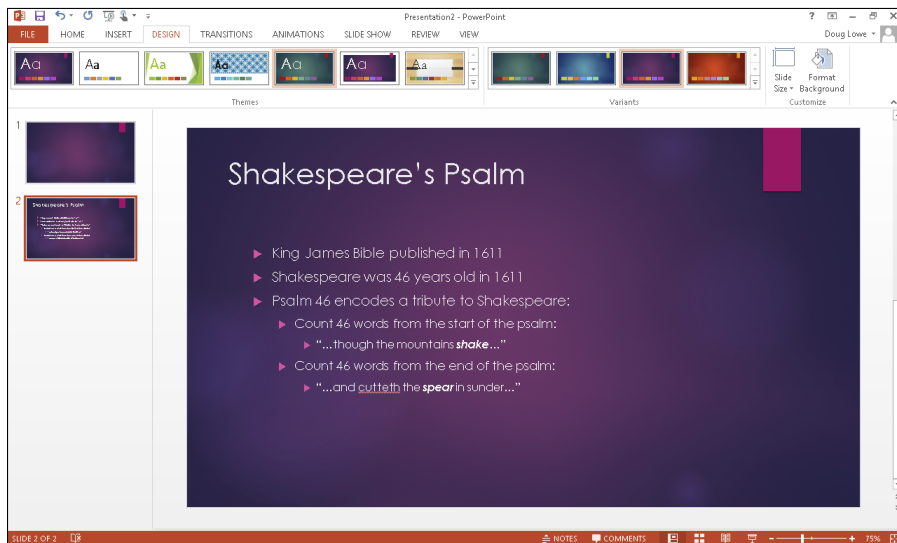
Presentation2 - PowerPoint

FILE HOME INSERT DESIGN TRANSITIONS ANIMATIONS SLIDE SHOW REVIEW VIEW

Doug Lowe

Aa Aa Aa Aa Aa Aa Aa

Themes

Variants

Slide Size Format Background

Customize

1

2

Shakespeare's Psalm

King James Bible published in 1611

Shakespeare was 46 years old in 1611

Psalm 46 encodes a tribute to Shakespeare:

Count 46 words from the start of the psalm:

"...though the mountains ***shake***..."

Count 46 words from the end of the psalm:

"...and cutteth the ***spear*** in sunder..."

SLIDE 2 OF 2 NOTES COMMENTS 75%